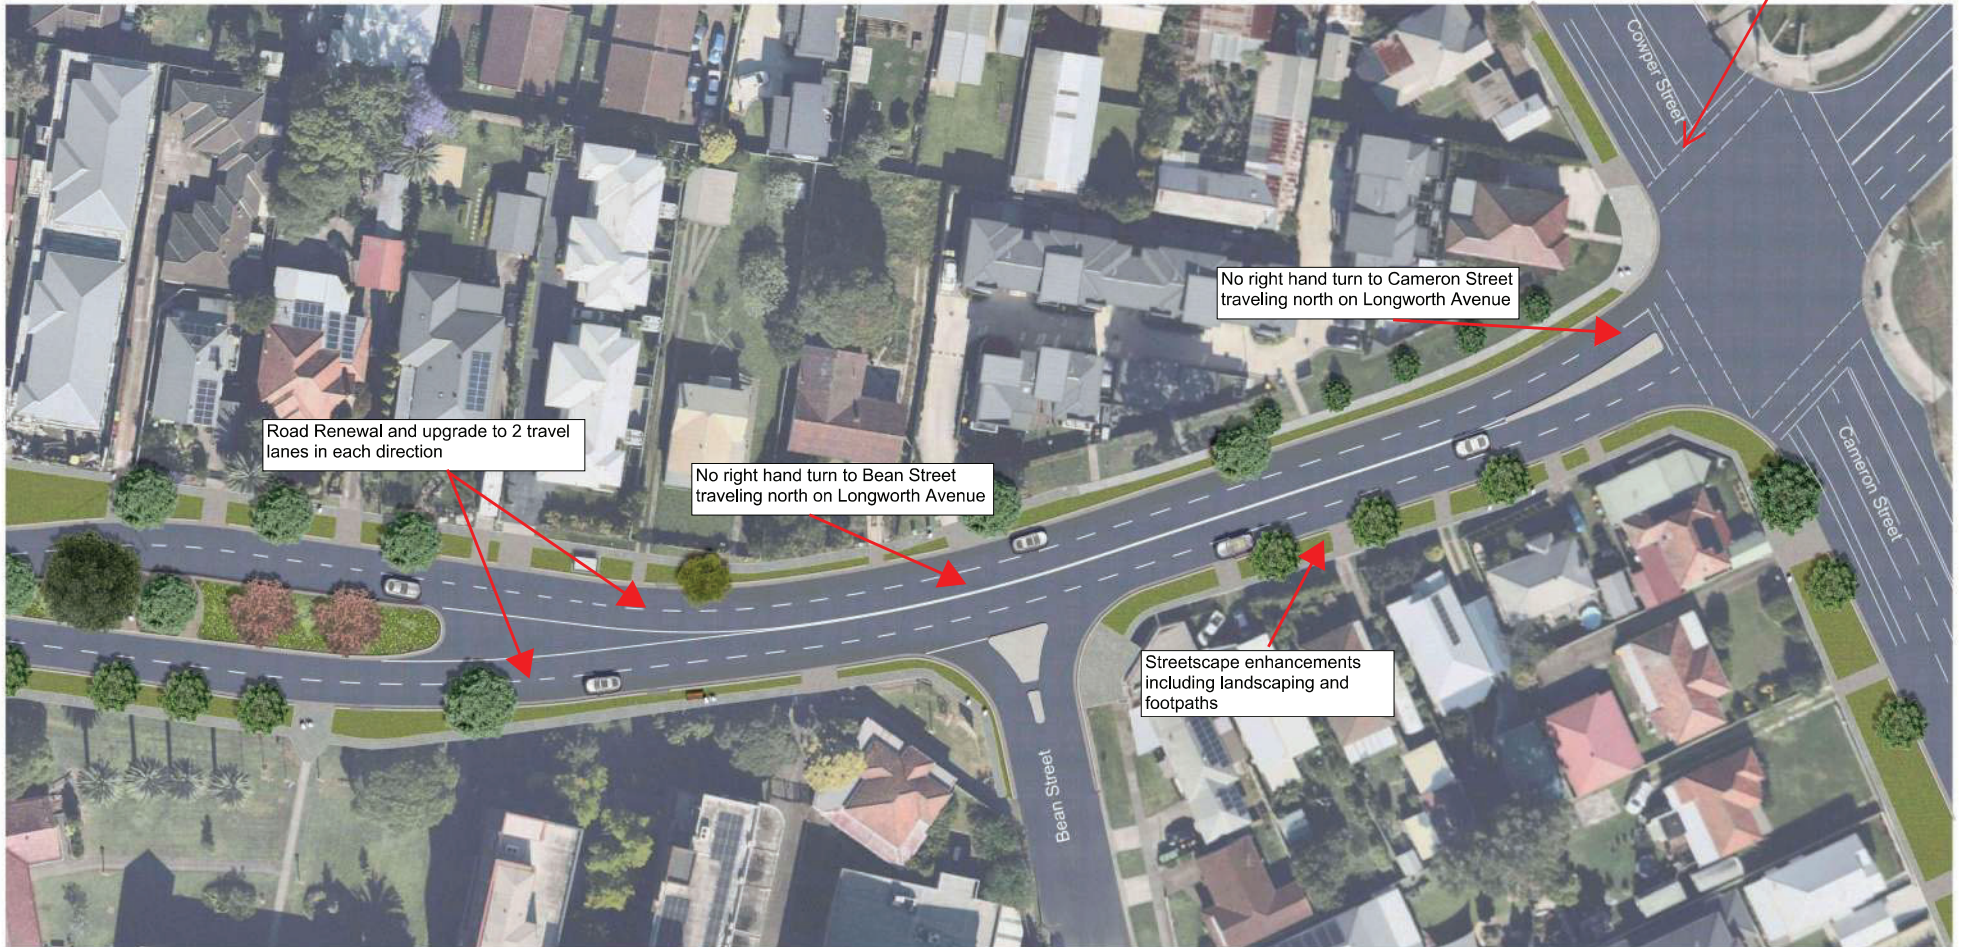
Cowper Street

No right hand turn to Cameron Street traveling north on Longworth Avenue

Road Renewal and upgrade to 2 travel lanes in each direction

No right hand turn to Bean Street traveling north on Longworth Avenue

Cameron Street

Streetscape enhancements including landscaping and footpaths

Bean Street